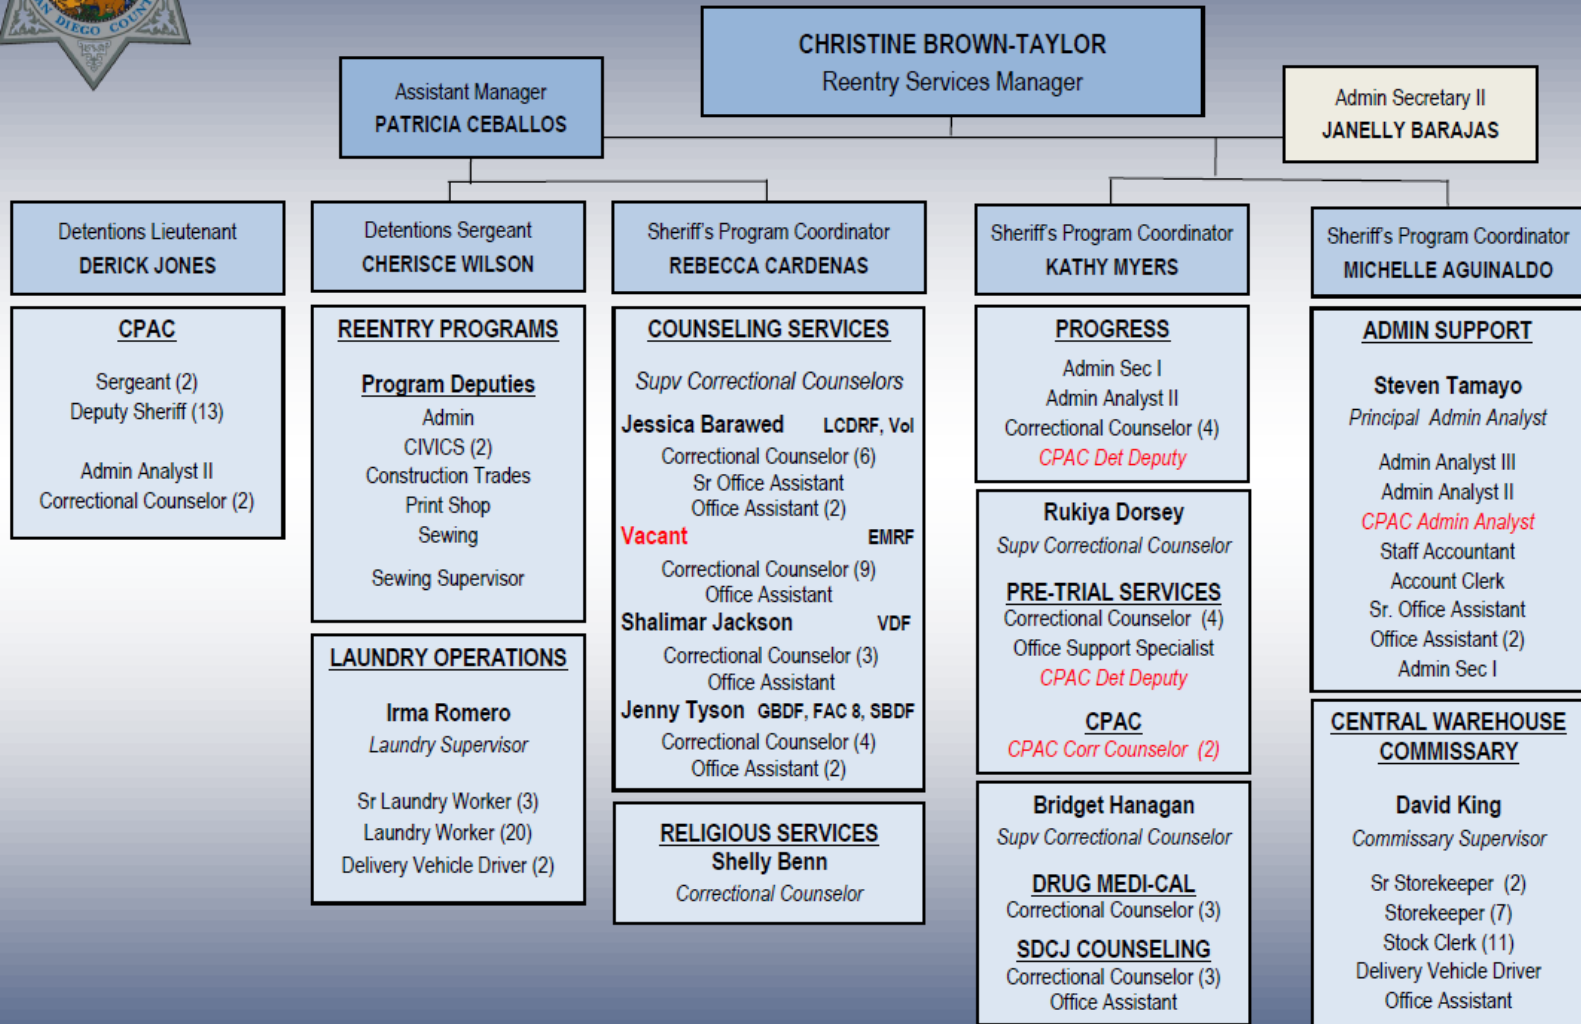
SAN DIEGO COUNTY

CHRISTINE BROWN-TAYLOR
Reentry Services Manager

Assistant Manager
PATRICIA CEBALLOS

Admin Secretary II
JANELLY BARAJAS

Detentions Lieutenant
DERICK JONES

CPAC

Sergeant (2)
Deputy Sheriff (13)

Admin Analyst II
Correctional Counselor (2)

Detentions Sergeant
CHERISCE WILSON

REENTRY PROGRAMS

Program Deputies
Admin
CIVICS (2)
Construction Trades
Print Shop
Sewing

Sewing Supervisor

LAUNDRY OPERATIONS

Irma Romero
Laundry Supervisor

Sr Laundry Worker (3)
Laundry Worker (20)
Delivery Vehicle Driver (2)

Sheriff's Program Coordinator
REBECCA CARDENAS

COUNSELING SERVICES

Supv Correctional Counselors

Jessica Barawed LCDRF, Vol
Correctional Counselor (6)
Sr Office Assistant
Office Assistant (2)
Vacant EMRF
Correctional Counselor (9)
Office Assistant
Shalimar Jackson VDF
Correctional Counselor (3)
Office Assistant
Jenny Tyson GBDF, FAC 8, SBDF
Correctional Counselor (4)
Office Assistant (2)

RELIGIOUS SERVICES
Shelly Benn
Correctional Counselor

Sheriff's Program Coordinator
KATHY MYERS

PROGRESS
Admin Sec I
Admin Analyst II
Correctional Counselor (4)
CPAC Det Deputy

Rukiya Dorsey
Supv Correctional Counselor

PRE-TRIAL SERVICES
Correctional Counselor (4)
Office Support Specialist
CPAC Det Deputy

CPAC
CPAC Corr Counselor (2)

Bridget Hanagan
Supv Correctional Counselor

DRUG MEDI-CAL
Correctional Counselor (3)

SDCJ COUNSELING
Correctional Counselor (3)
Office Assistant

Sheriff's Program Coordinator
MICHELLE AGUINALDO

ADMIN SUPPORT

Steven Tamayo
Principal Admin Analyst

Admin Analyst III
Admin Analyst II
CPAC Admin Analyst
Staff Accountant
Account Clerk
Sr. Office Assistant
Office Assistant (2)
Admin Sec I

CENTRAL WAREHOUSE COMMISSARY

David King
Commissary Supervisor

Sr Storekeeper (2)
Storekeeper (7)
Stock Clerk (11)
Delivery Vehicle Driver
Office Assistant